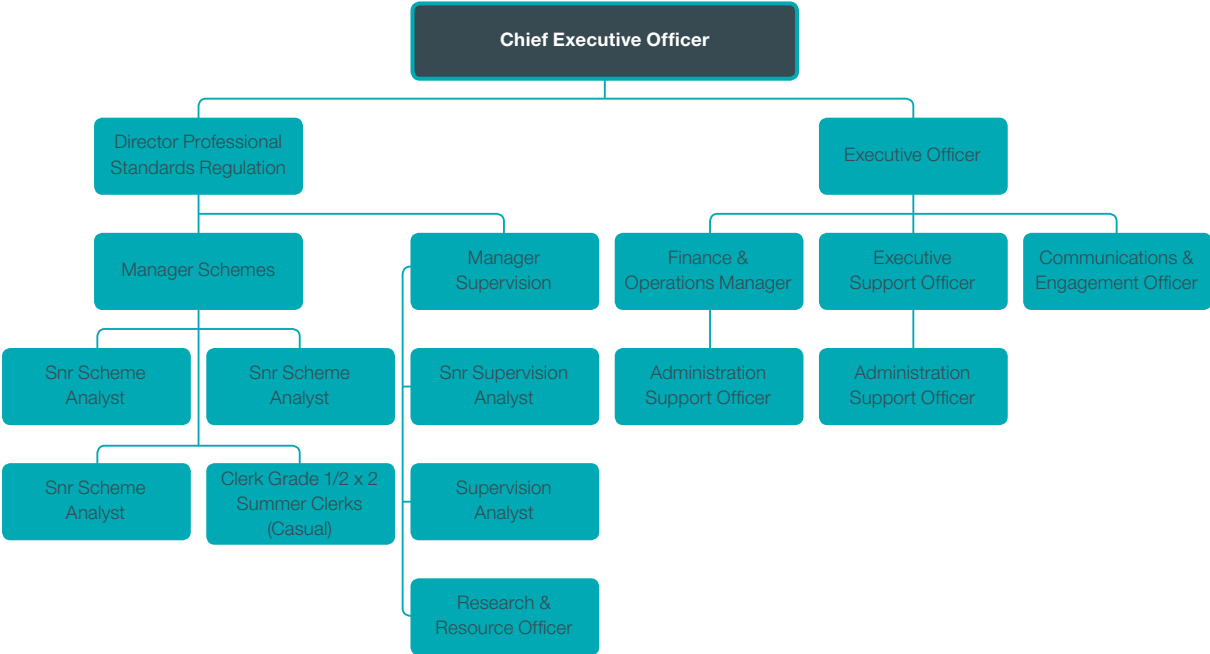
Chief Executive Officer

Director Professional Standards Regulation

Executive Officer

Manager Schemes

Manager Supervision

Finance & Operations Manager

Executive Support Officer

Communications & Engagement Officer

Snr Scheme Analyst

Snr Scheme Analyst

Snr Supervision Analyst

Administration Support Officer

Administration Support Officer

Snr Scheme Analyst

Clerk Grade 1/2 x 2 Summer Clerks (Casual)

Supervision Analyst

Research & Resource Officer